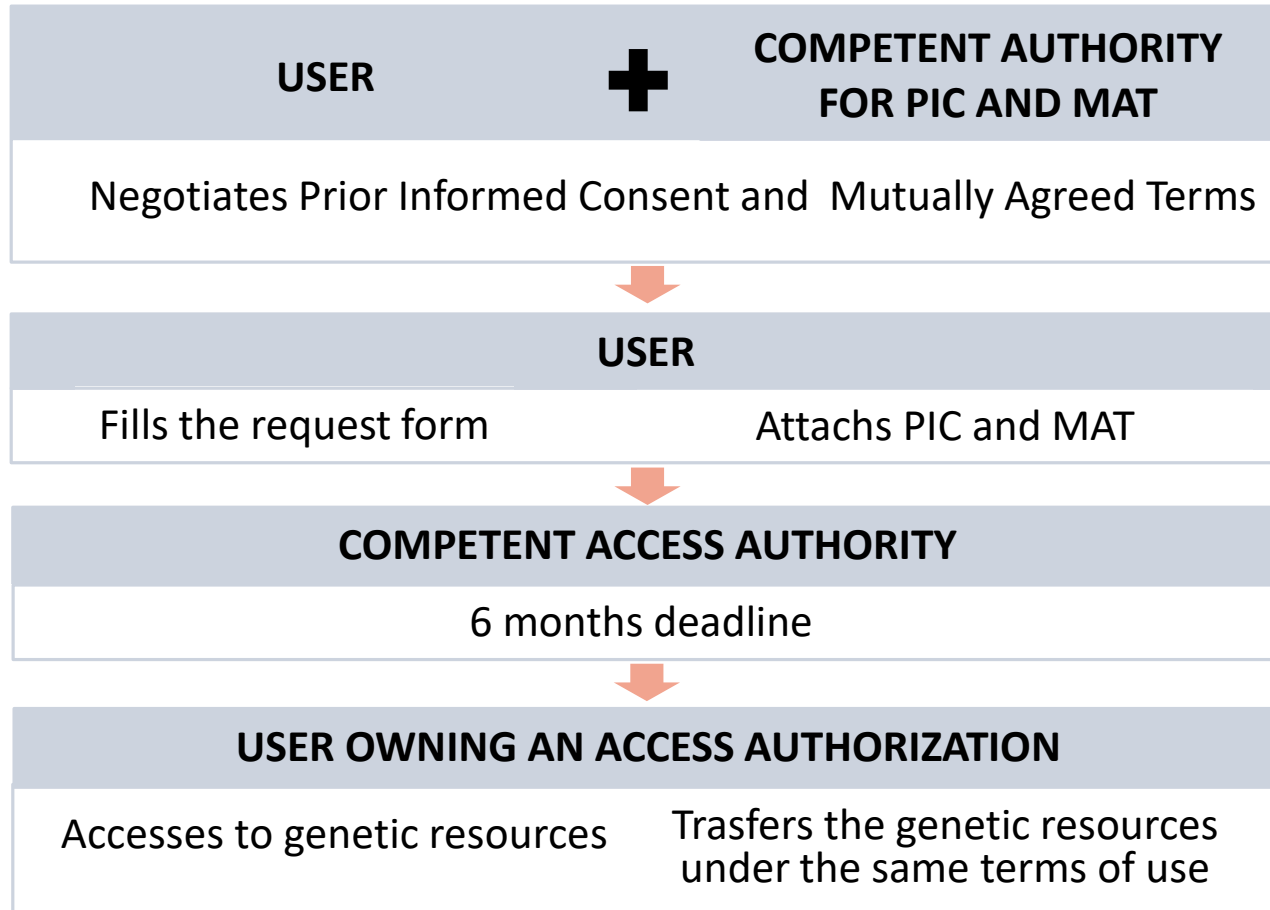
USER

COMPETENT AUTHORITY FOR PIC AND MAT

Negotiates Prior Informed Consent and Mutually Agreed Terms

USER

Fills the request form

Attachs PIC and MAT

COMPETENT ACCESS AUTHORITY

6 months deadline

USER OWNING AN ACCESS AUTHORIZATION

Accesses to genetic resources

Trasfers the genetic resources under the same terms of use